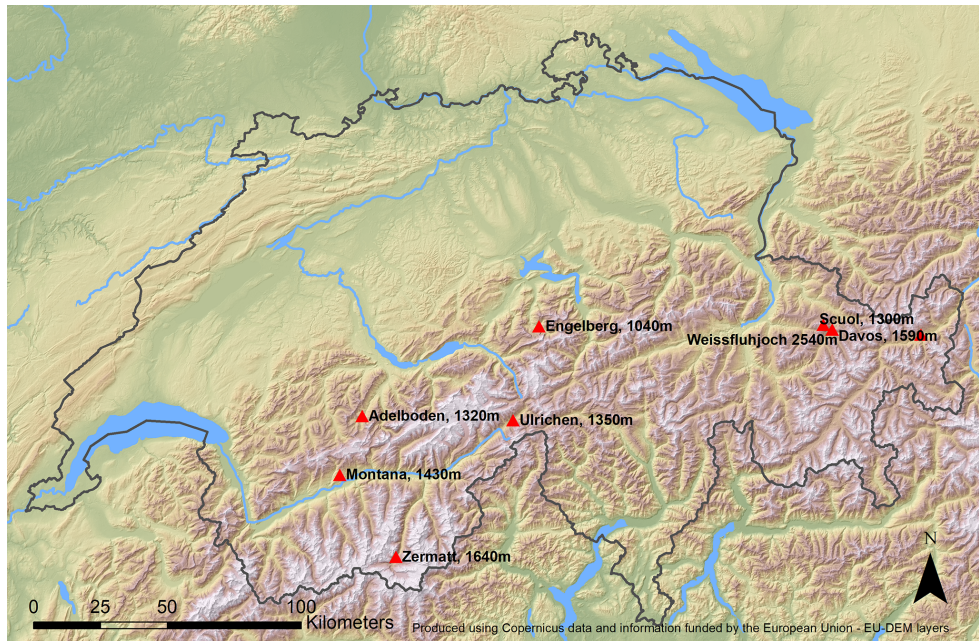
Engelberg, 1040m
Scuol, 1300m
Weissfluhjoch 2540m
Davos, 1590m
Adelboden, 1320m
Ulrichen, 1350m
Montana, 1430m
Zermatt, 1640m
N
0 25 50 100
Kilometers
Produced using Copernicus data and information funded by the European Union - EU-DEM layers